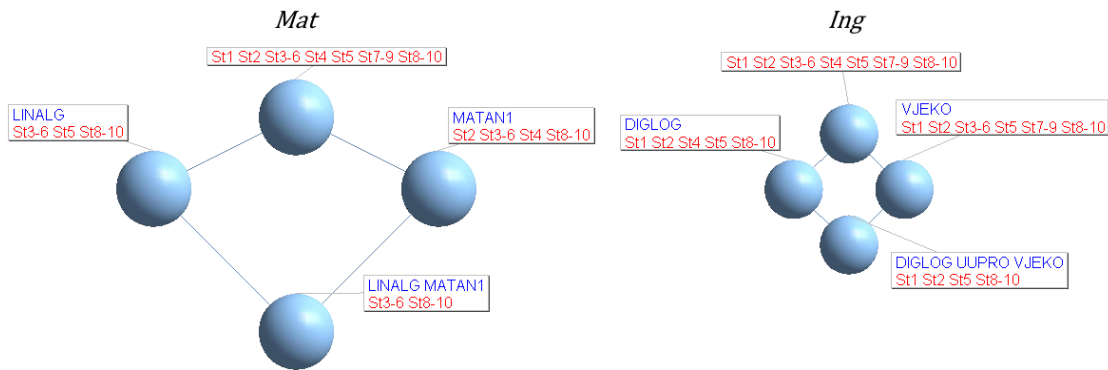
Mat

St1 St2 St3-6 St4 St5 St7-9 St8-10

LINALG
St3-6 St5 St8-10

MATAN1
St2 St3-6 St4 St8-10

LINALG MATAN1
St3-6 St8-10

Ing

St1 St2 St3-6 St4 St5 St7-9 St8-10

DIGLOG
St1 St2 St4 St5 St8-10

VJEKO
St1 St2 St3-6 St5 St7-9 St8-10

DIGLOG UUPRO VJEKO
St1 St2 St5 St8-10